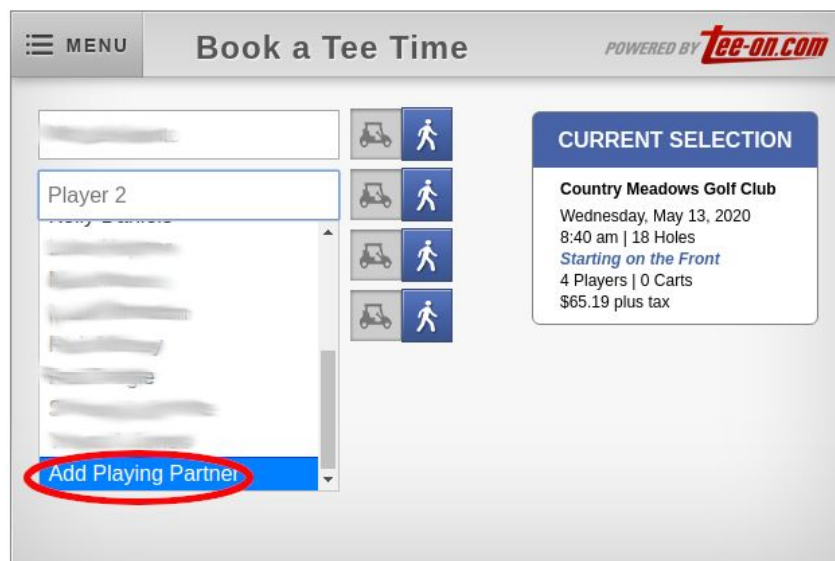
MENU

Book a Tee Time

POWERED BY tee-on.com

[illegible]

Player 2

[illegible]
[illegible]
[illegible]
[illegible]
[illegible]
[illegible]
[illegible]
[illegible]

Add Playing Partner

CURRENT SELECTION

Country Meadows Golf Club
Wednesday, May 13, 2020
8:40 am | 18 Holes
Starting on the Front
4 Players | 0 Carts
$65.19 plus tax